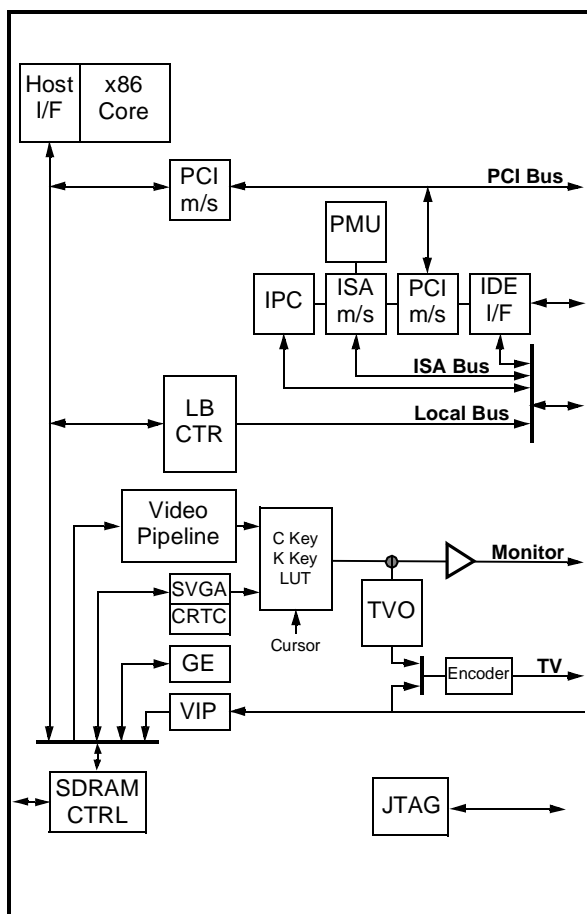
Host I/F

x86 Core

PCI m/s

PCI Bus

PMU

IPC

ISA m/s

PCI m/s

IDE I/F

ISA Bus

LB CTR

Local Bus

Video Pipeline

C Key
K Key
LUT

Monitor

SVGA

CRTC

Cursor

TVO

GE

Encoder

TV

VIP

SDRAM CTRL

JTAG